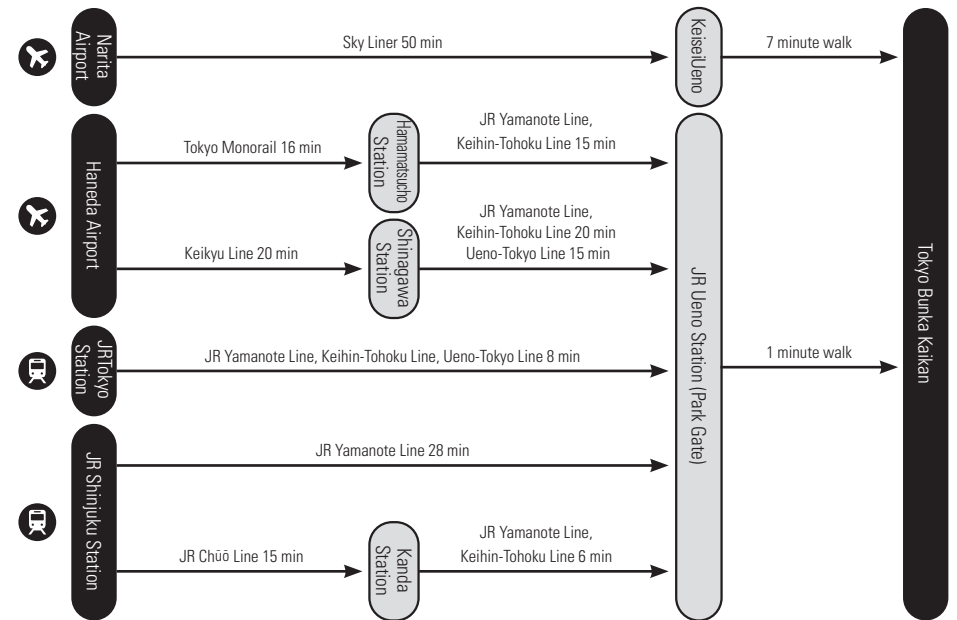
Narita Airport

Sky Liner 50 min

KeiseiUeno

7 minute walk

Haneda Airport

Tokyo Monorail 16 min

Hamamatsucho Station

JR Yamanote Line, Keihin-Tohoku Line 15 min

Keikyu Line 20 min

Shinagawa Station

JR Yamanote Line, Keihin-Tohoku Line 20 min Ueno-Tokyo Line 15 min

JRTokyo Station

JR Yamanote Line, Keihin-Tohoku Line, Ueno-Tokyo Line 8 min

JR Ueno Station (Park Gate)

1 minute walk

Tokyo Bunka Kaikan

JR Shinjuku Station

JR Yamanote Line 28 min

JR Chūō Line 15 min

Kanda Station

JR Yamanote Line, Keihin-Tohoku Line 6 min